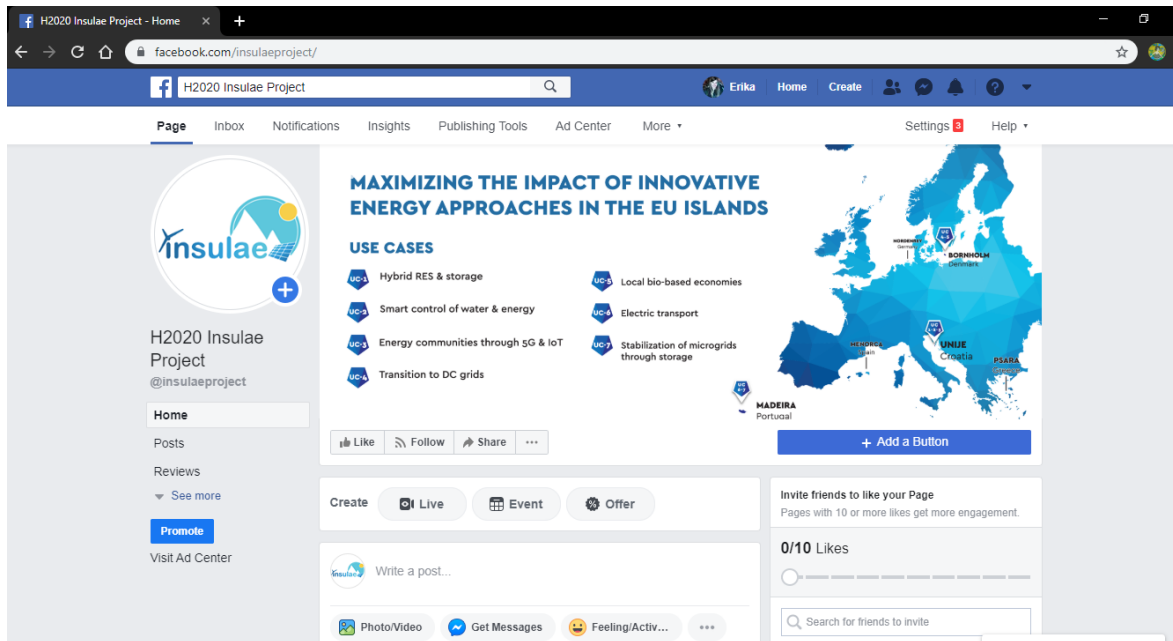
H2020 Insulae Project - Home ×

facebook.com/insulaeproject/

H2020 Insulae Project

Erika Home Create

Page Inbox Notifications Insights Publishing Tools Ad Center More ▾

Settings 3 Help ▾

Insulae

H2020 Insulae Project
@insulaeproject

Home
Posts
Reviews
See more

Promote
Visit Ad Center

MAXIMIZING THE IMPACT OF INNOVATIVE ENERGY APPROACHES IN THE EU ISLANDS

USE CASES

UC-1 Hybrid RES & storage
UC-2 Smart control of water & energy
UC-3 Energy communities through 5G & IoT
UC-4 Transition to DC grids
UC-5 Local bio-based economies
UC-6 Electric transport
UC-7 Stabilization of microgrids through storage

BORNHOLM Denmark
MENORCA Spain
UNIJE Croatia
PSARA Greece
MADEIRA Portugal

Like Follow Share ···

+ Add a Button

Create Live Event Offer

Invite friends to like your Page
Pages with 10 or more likes get more engagement.

0/10 Likes

Search for friends to invite

Write a post...

Photo/Video Get Messages Feeling/Activ... ···